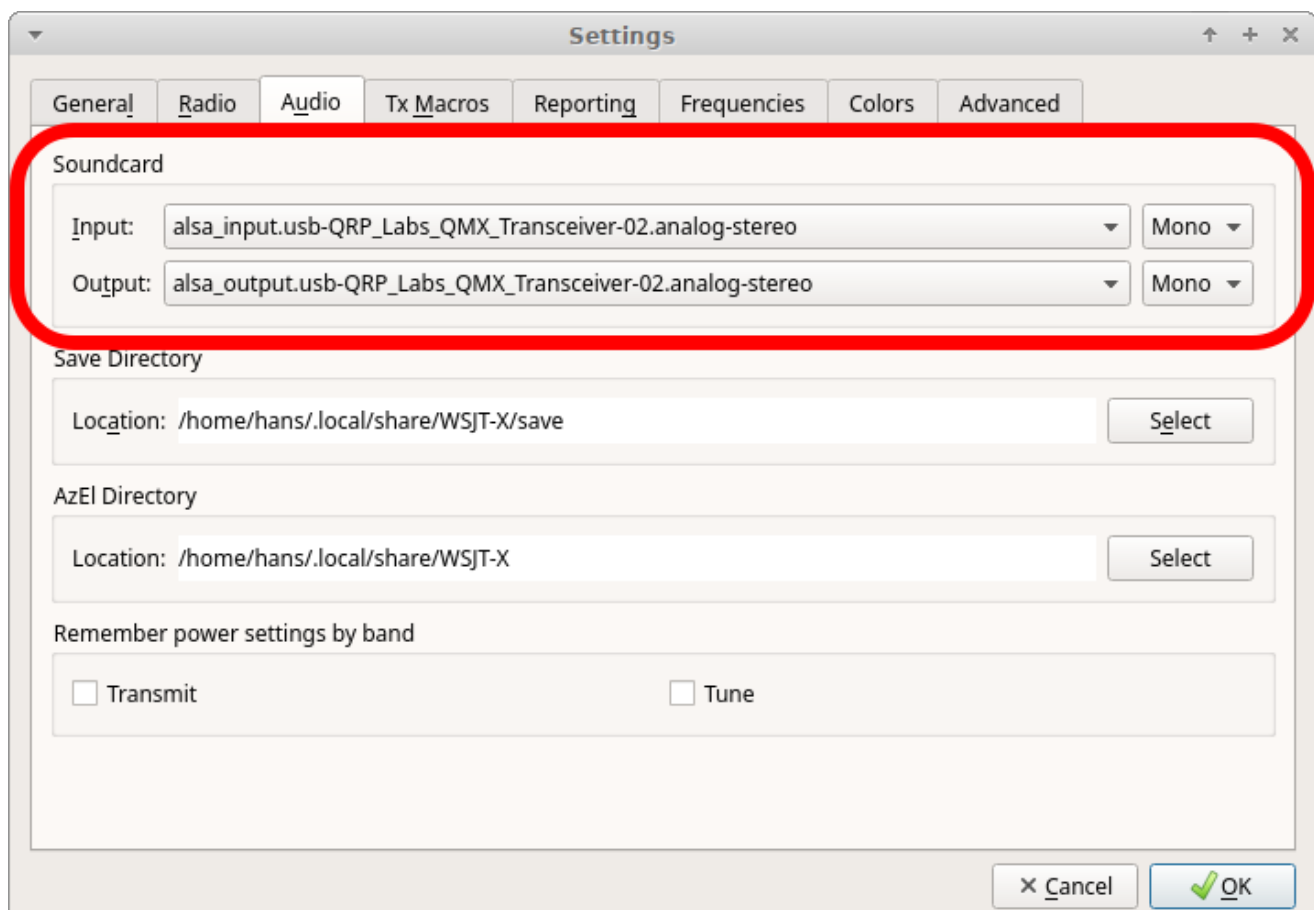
Settings

General Radio Audio Tx Macros Reporting Frequencies Colors Advanced

Soundcard

Input: alsa_input.usb-QRP_Labs_QMX_Transceiver-02.analog-stereo Mono

Output: alsa_output.usb-QRP_Labs_QMX_Transceiver-02.analog-stereo Mono

Save Directory

Location: /home/hans/.local/share/WSJT-X/save Select

AzEl Directory

Location: /home/hans/.local/share/WSJT-X Select

Remember power settings by band

Transmit Tune

× Cancel OK